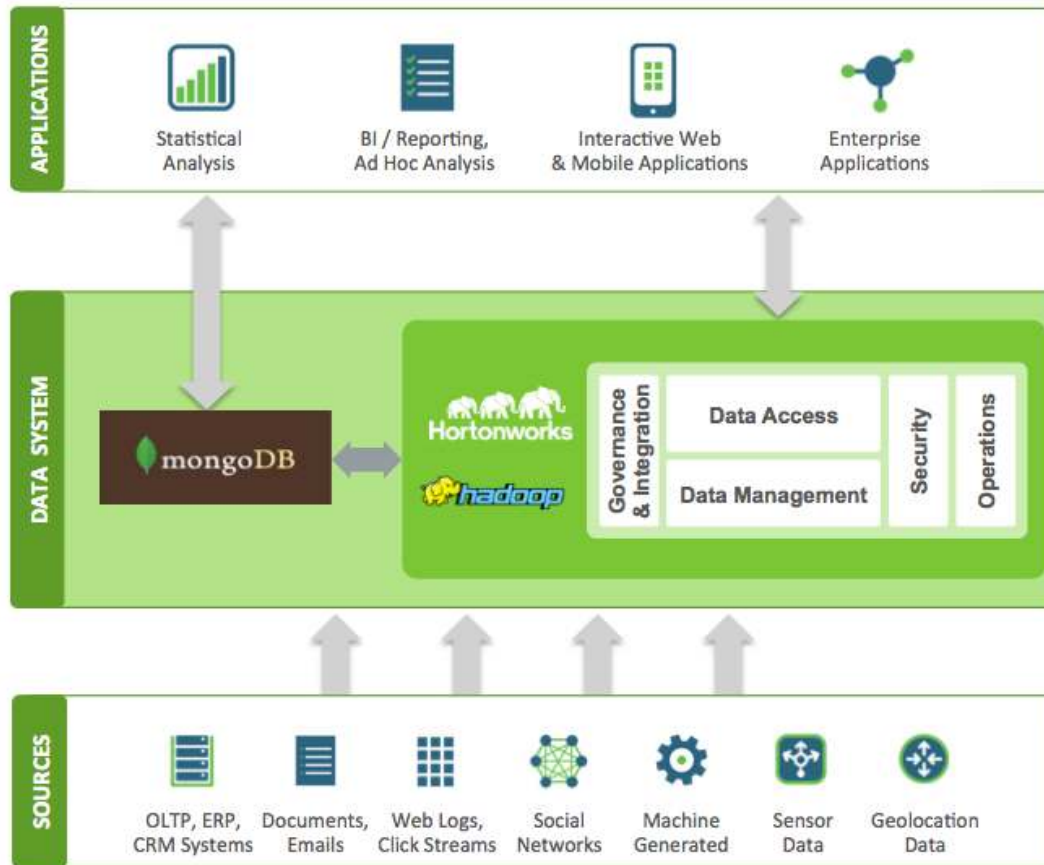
APPLICATIONS

Statistical Analysis

BI / Reporting, Ad Hoc Analysis

Interactive Web & Mobile Applications

Enterprise Applications

DATA SYSTEM

mongoDB

Hortonworks

hadoop

Governance & Integration

Data Access

Data Management

Security

Operations

SOURCES

OLTP, ERP, CRM Systems

Documents, Emails

Web Logs, Click Streams

Social Networks

Machine Generated

Sensor Data

Geolocation Data